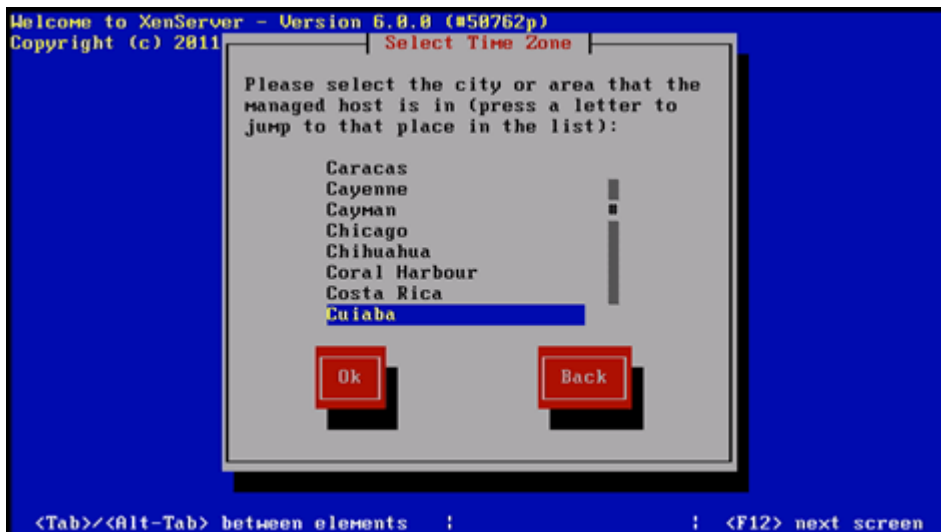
Welcome to XenServer - Version 6.0.0 (#50762p)
Copyright (c) 2011

Select Time Zone

Please select the city or area that the managed host is in (press a letter to jump to that place in the list):

Caracas
Cayenne
Cayman
Chicago
Chihuahua
Coral Harbour
Costa Rica
Cuiaba

Ok

Back

<Tab>/<Alt-Tab> between elements | | <F12> next screen